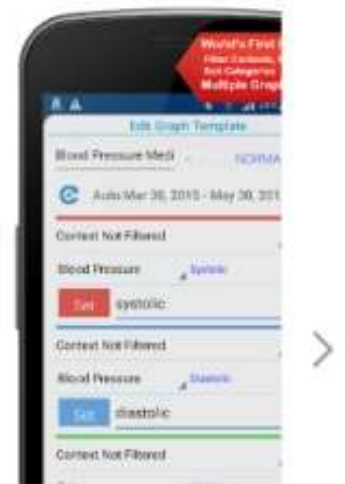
World's First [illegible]
Filter Contexts, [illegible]
Sub Categories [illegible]
Multiple Grap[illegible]

Edit Graph Template

Blood Pressure Medi

NORMA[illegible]

Auto Mar 30, 2015 - May 30, 201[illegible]

Context Not Filtered

Blood Pressure

Systolic

Set

systolic

Context Not Filtered

Blood Pressure

Diastolic

Set

diastolic

Context Not Filtered